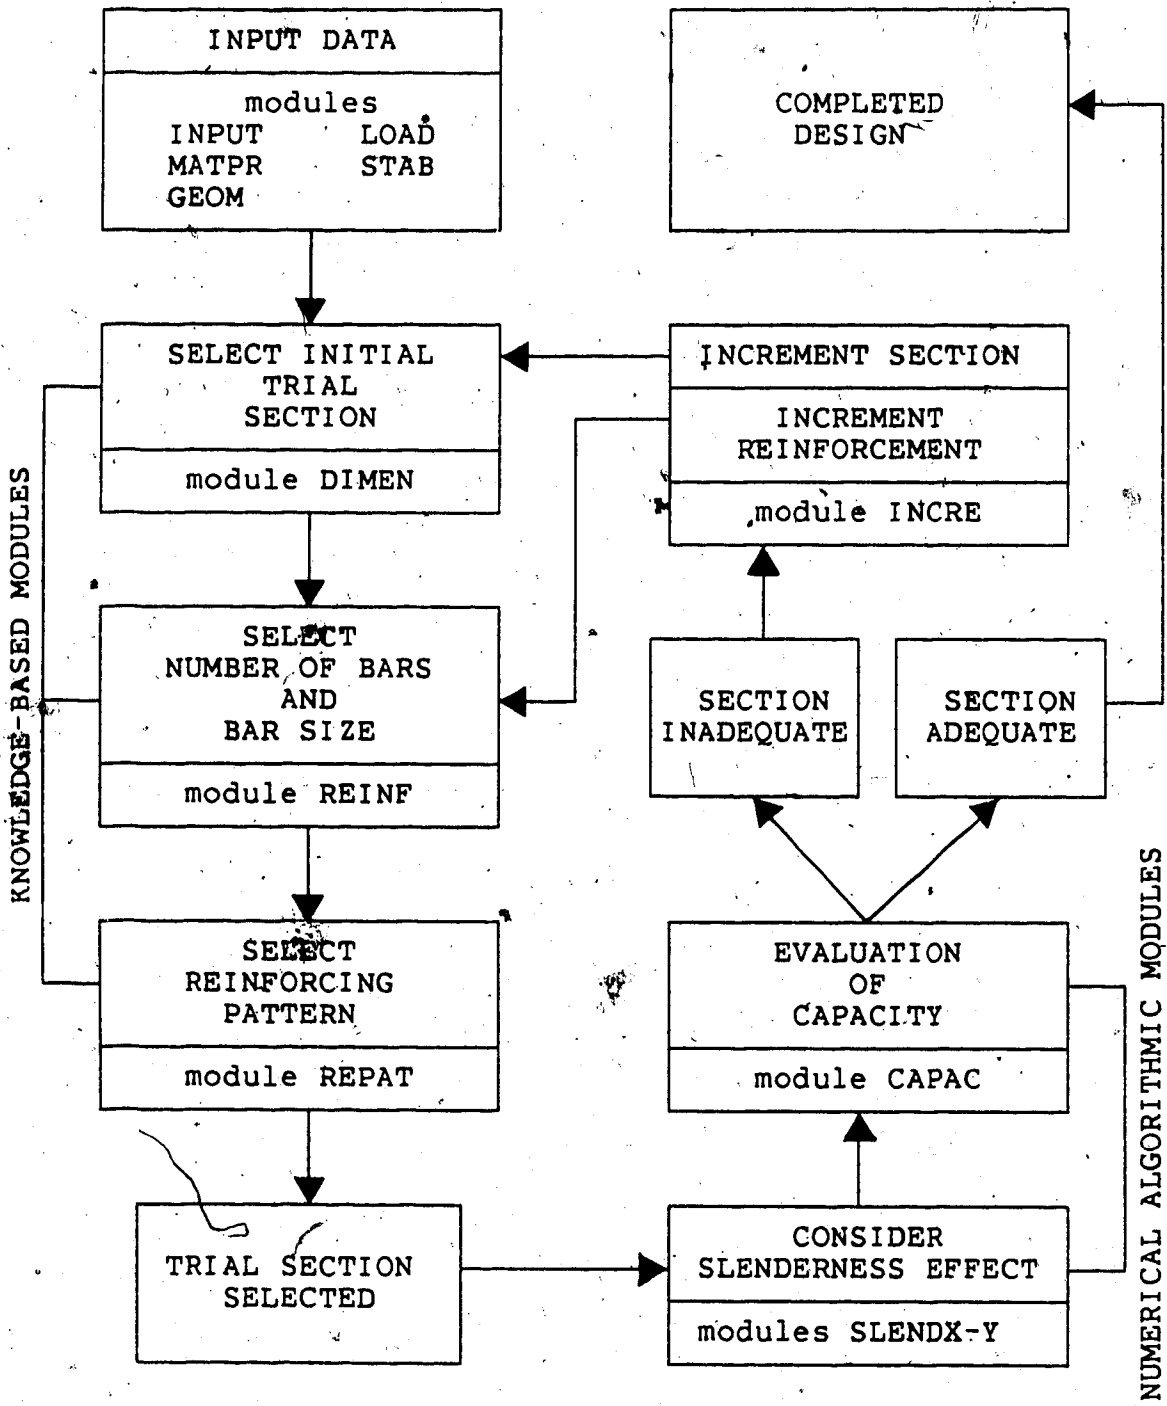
INPUT DATA

modules
INPUT LOAD
MATPR STAB
GEOM

COMPLETED DESIGN

SELECT INITIAL TRIAL SECTION

module DIMEN

INCREMENT SECTION

INCREMENT REINFORCEMENT

module INCRE

KNOWLEDGE-BASED MODULES

SELECT NUMBER OF BARS AND BAR SIZE

module REINF

SECTION INADEQUATE

SECTION ADEQUATE

SELECT REINFORCING PATTERN

module REPAT

EVALUATION OF CAPACITY

module CAPAC

NUMERICAL ALGORITHMIC MODULES

TRIAL SECTION SELECTED

CONSIDER SLENDERNESS EFFECT

modules SLENDX-Y